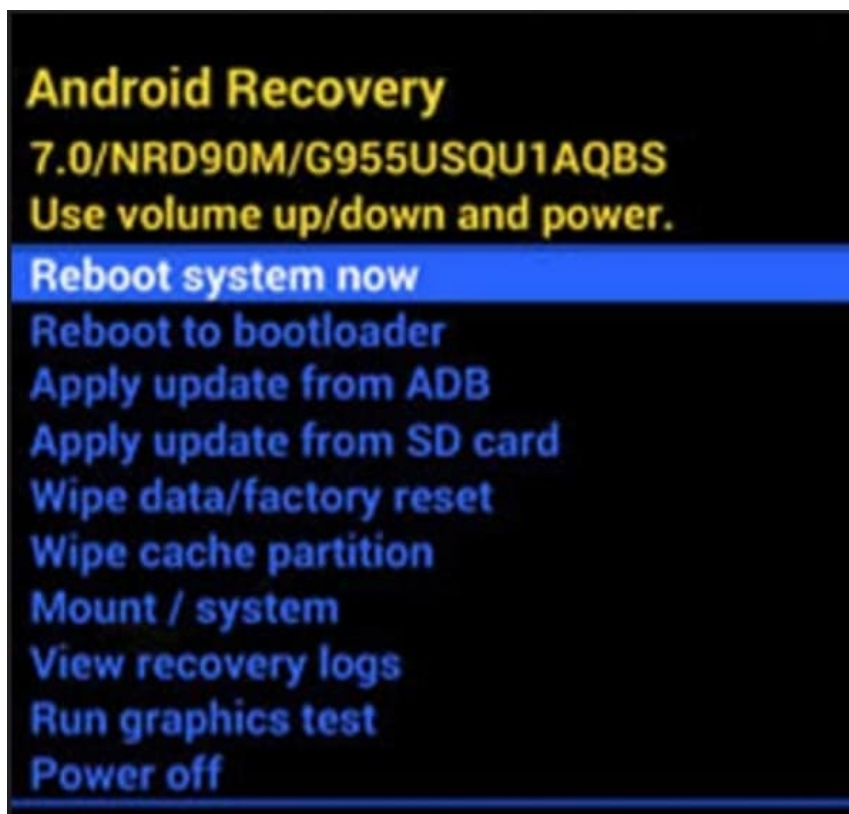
Android Recovery
7.0/NRD90M/G955USQU1AQBS
Use volume up/down and power.

Reboot system now
Reboot to bootloader
Apply update from ADB
Apply update from SD card
Wipe data/factory reset
Wipe cache partition
Mount / system
View recovery logs
Run graphics test
Power off